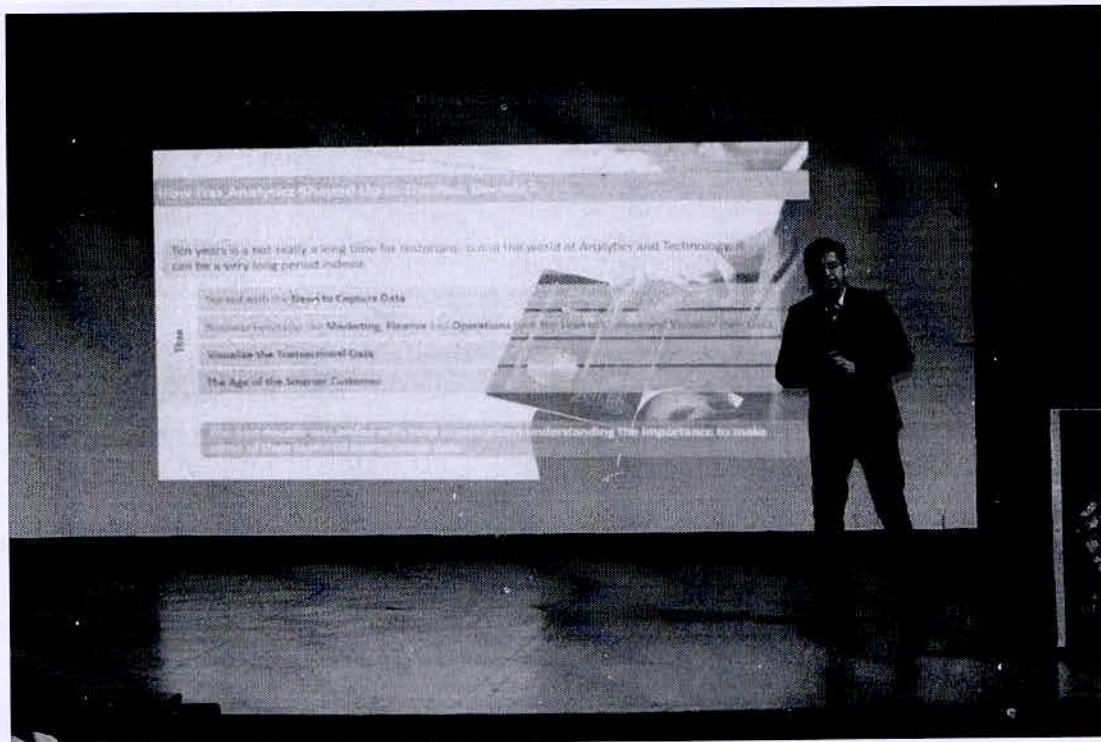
How has Analytics Shaped Up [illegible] Decade?

Ten years is a not really a long time for historians, but in this world of Analytics and Technology it can be a very long period indeed.

Time

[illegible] with the Start to Capture Data

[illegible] Marketing, Finance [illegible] Operations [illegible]

Visualize the Transactional Data

The Age of the Smarter Customer

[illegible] understanding the importance to make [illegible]